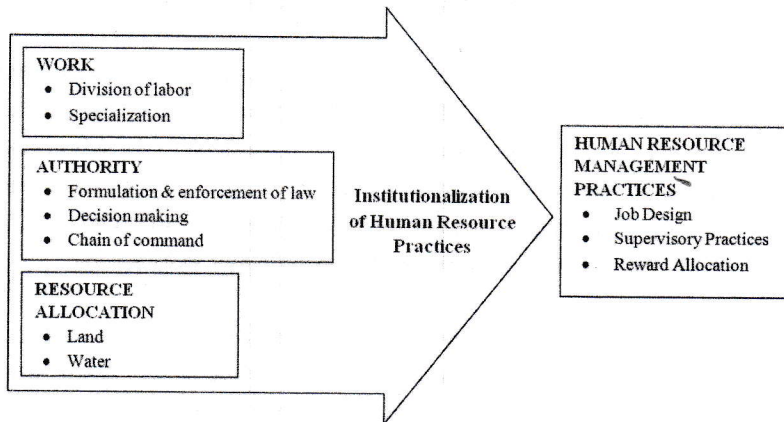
WORK
- Division of labor
- Specialization

AUTHORITY
- Formulation & enforcement of law
- Decision making
- Chain of command

RESOURCE ALLOCATION
- Land
- Water

Institutionalization of Human Resource Practices

HUMAN RESOURCE MANAGEMENT PRACTICES
- Job Design
- Supervisory Practices
- Reward Allocation